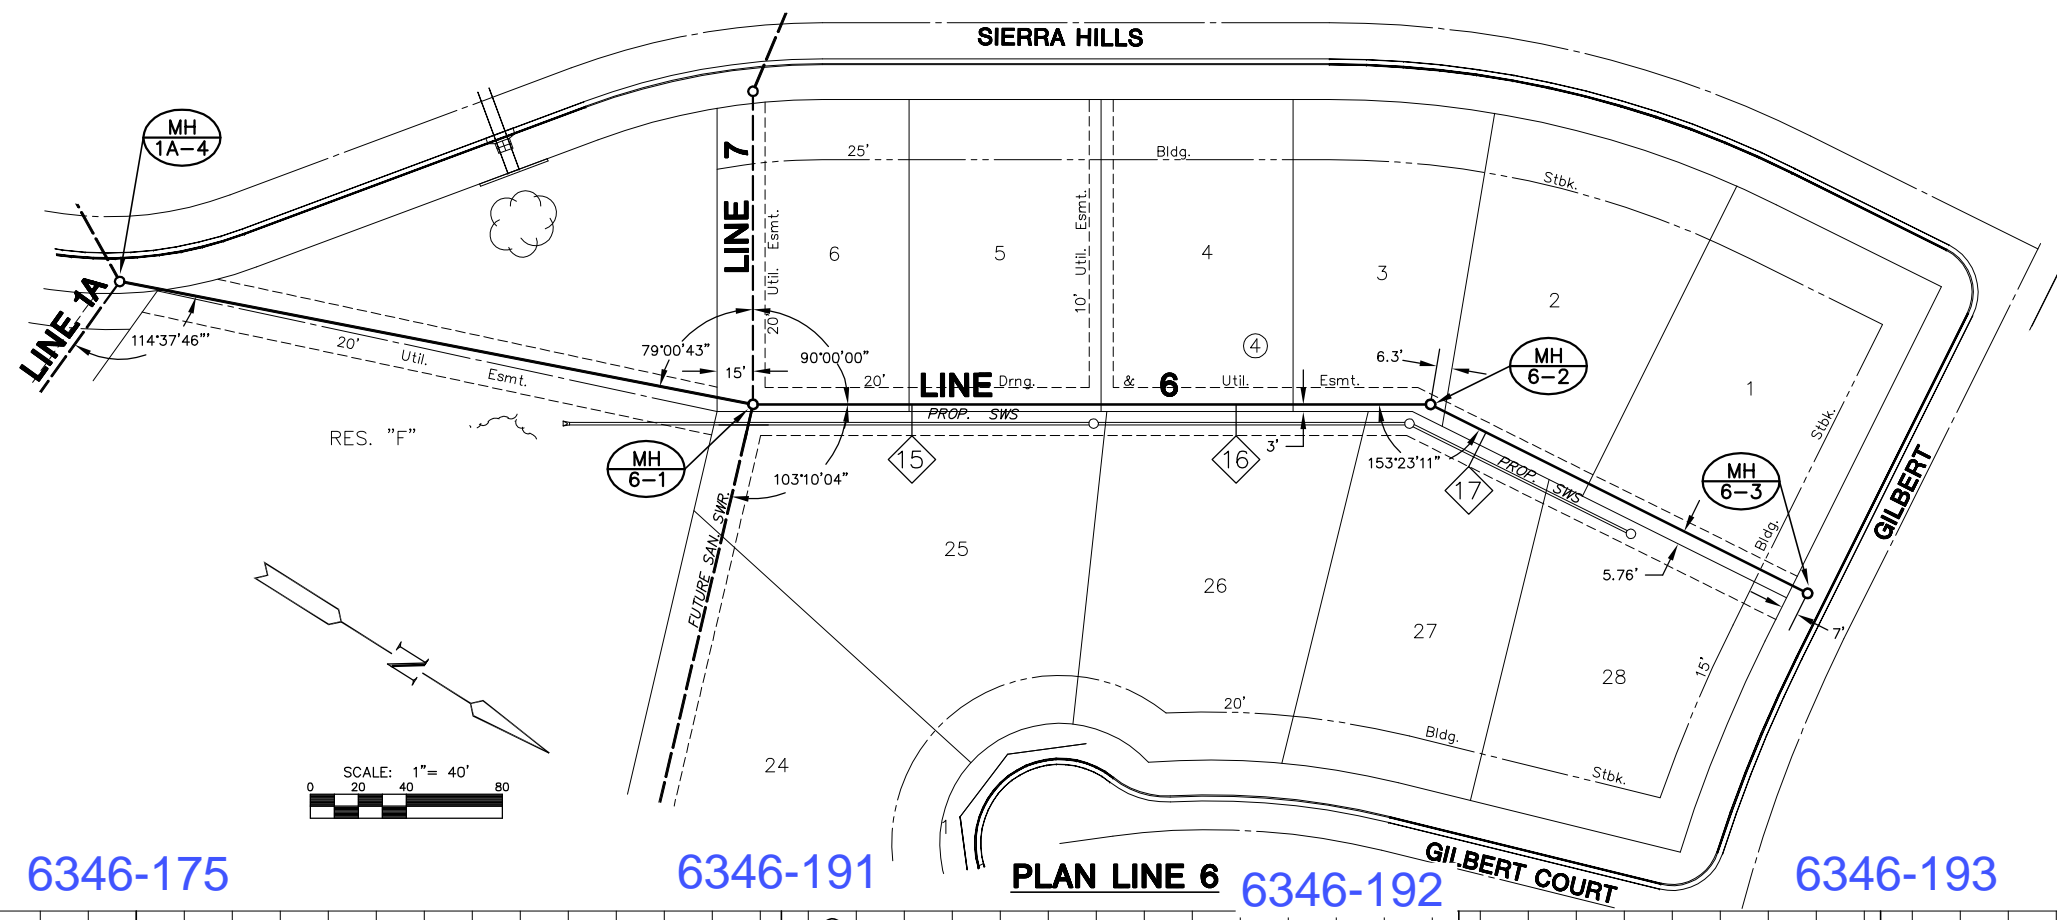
SIERRA HILLS

MH
1A–4

LINE 1A

114°37'46"

20' Util. Esmt.

LINE 7

25' Bldg. Stbk.

20' Util. Esmt.

10' Util. Esmt.

6
5
4
3
2
1

④

79°00'43"
90°00'00"
15'
20'
LINE 6
Drng. & Util. Esmt.

6.3'

MH
6–2

MH
6–1

PROP. SWS

15
16
17

3'

103°10'04"
153°23'11"

PROP. SWS

MH
6–3

RES. "F"

FUTURE SAN. SWR.

25
26
27
28
24

5.76'
7'
15'
Bldg. Stbk.

GILBERT

20' Bldg. Stbk.

N

SCALE: 1"= 40'
0 20 40 80

1

PLAN LINE 6

GILBERT COURT

6346-175
6346-191
6346-192
6346-193